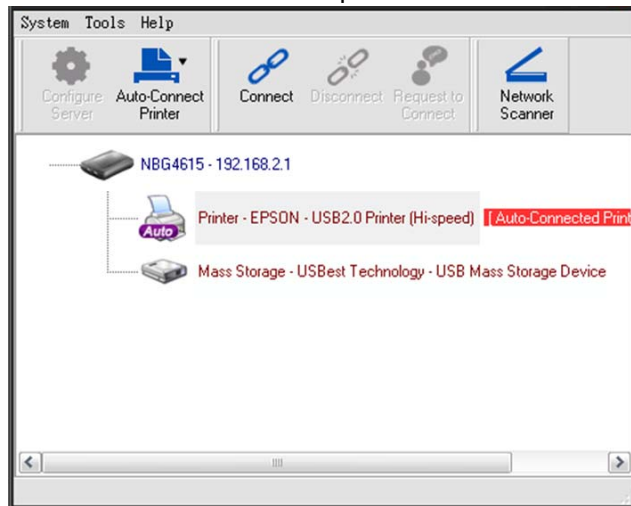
System Tools Help

Configure Server
Auto-Connect Printer
Connect
Disconnect
Request to Connect
Network Scanner

NBG4615 - 192.168.2.1

Auto
Printer - EPSON - USB2.0 Printer (Hi-speed) [ Auto-Connected Print

Mass Storage - USBest Technology - USB Mass Storage Device